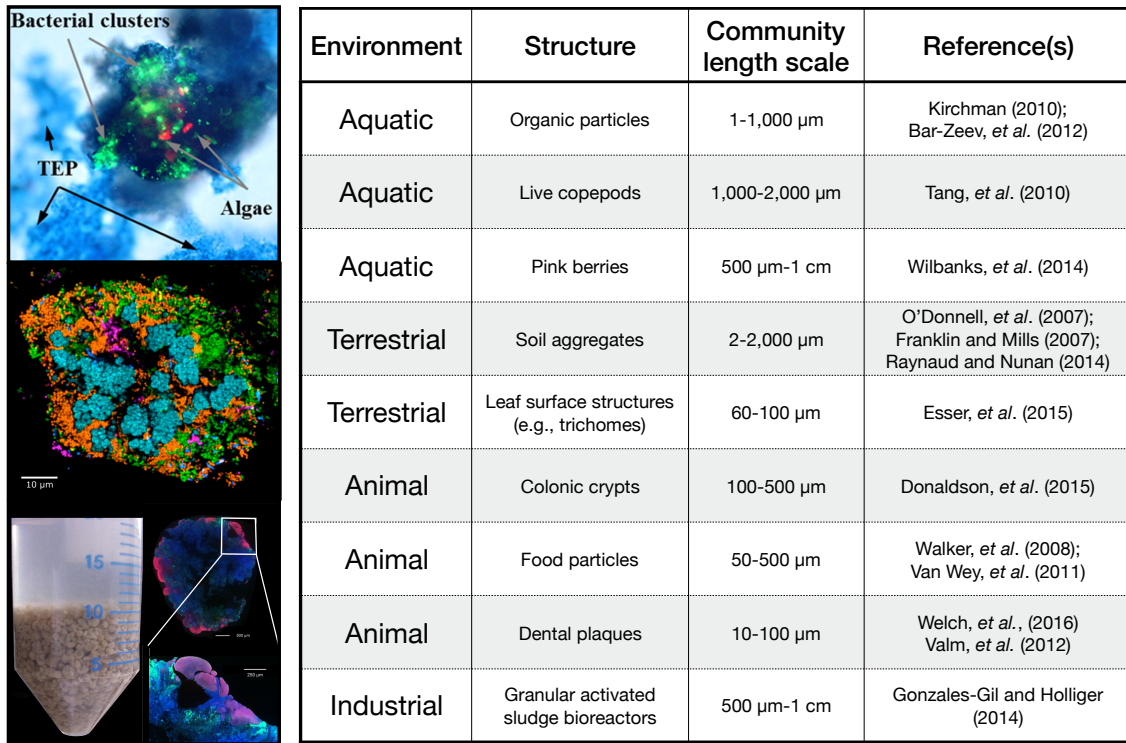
Bacterial clusters

TEP

Algae

10 μm

15

10

5

500 μm

250 μm

| Environment | Structure | Community length scale | Reference(s) |
|---|---|---|---|
| Aquatic | Organic particles | 1-1,000 μm | Kirchman (2010); Bar-Zeev, *et al.* (2012) |
| Aquatic | Live copepods | 1,000-2,000 μm | Tang, *et al*. (2010) |
| Aquatic | Pink berries | 500 μm-1 cm | Wilbanks, *et al*. (2014) |
| Terrestrial | Soil aggregates | 2-2,000 μm | O'Donnell, *et al*. (2007); Franklin and Mills (2007); Raynaud and Nunan (2014) |
| Terrestrial | Leaf surface structures (e.g., trichomes) | 60-100 μm | Esser, *et al*. (2015) |
| Animal | Colonic crypts | 100-500 μm | Donaldson, *et al*. (2015) |
| Animal | Food particles | 50-500 μm | Walker, *et al*. (2008); Van Wey, *et al*. (2011) |
| Animal | Dental plaques | 10-100 μm | Welch, *et al.*, (2016) Valm, *et al.* (2012) |
| Industrial | Granular activated sludge bioreactors | 500 μm-1 cm | Gonzales-Gil and Holliger (2014) |